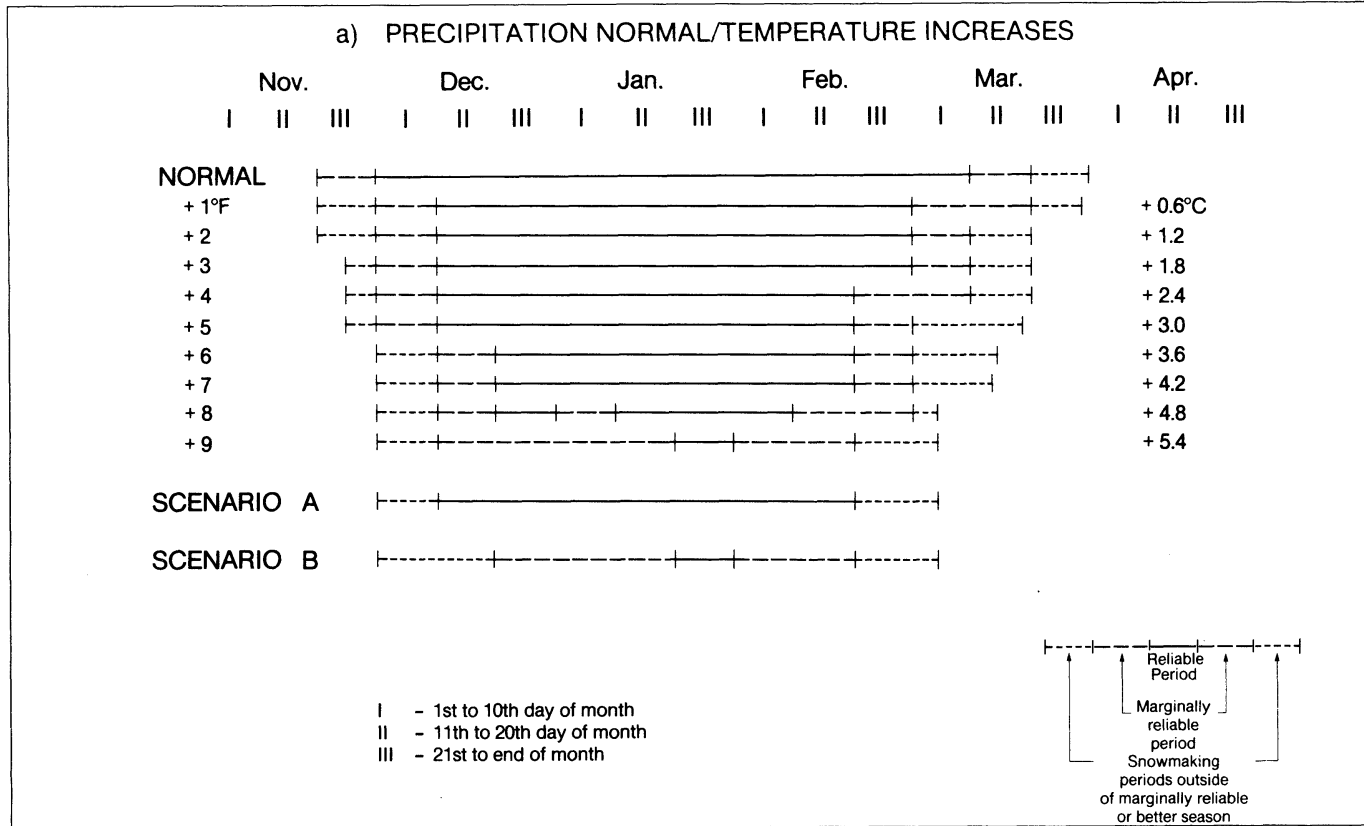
a) PRECIPITATION NORMAL/TEMPERATURE INCREASES

Nov. Dec. Jan. Feb. Mar. Apr.

I II III I II III I II III I II III I II III I II III

NORMAL
+ 1°F + 0.6°C
+ 2 + 1.2
+ 3 + 1.8
+ 4 + 2.4
+ 5 + 3.0
+ 6 + 3.6
+ 7 + 4.2
+ 8 + 4.8
+ 9 + 5.4

SCENARIO A

SCENARIO B

I - 1st to 10th day of month
II - 11th to 20th day of month
III - 21st to end of month

Reliable Period

Marginally reliable period

Snowmaking periods outside of marginally reliable or better season